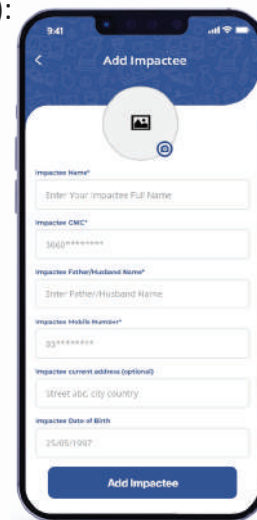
):

9:41

Add Impactee

Impactee Name*

Enter Your Impactee Full Name

Impactee CNIC*

3660*********

Impactee Father/Husband Name*

Enter Father/Husband Name

Impactee Mobile Number*

03*********

Impactee current address (optional)

Street abc city country

Impactee Date of Birth

25/05/1997

Add Impactee